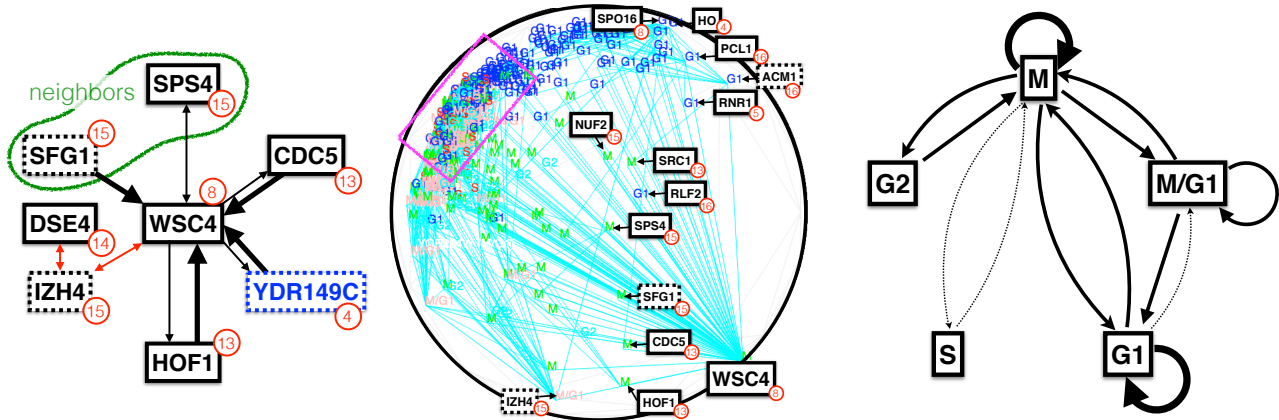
neighbors
SPS4
15
SFG1
15
CDC5
13
8
WSC4
DSE4
14
IZH4
15
YDR149C
4
HOF1
13

SPO16
8
HO
4
PCL1
16
ACM1
16
RNR1
5
NUF2
15
SRC1
13
RLF2
16
SPS4
15
SFG1
15
CDC5
13
WSC4
8
IZH4
15
HOF1
13
G1
G1
G1
G1
G1
G1
M
M
M
M
M
M
G2
G2
S
M/G1
M/G1

M
G2
M/G1
S
G1